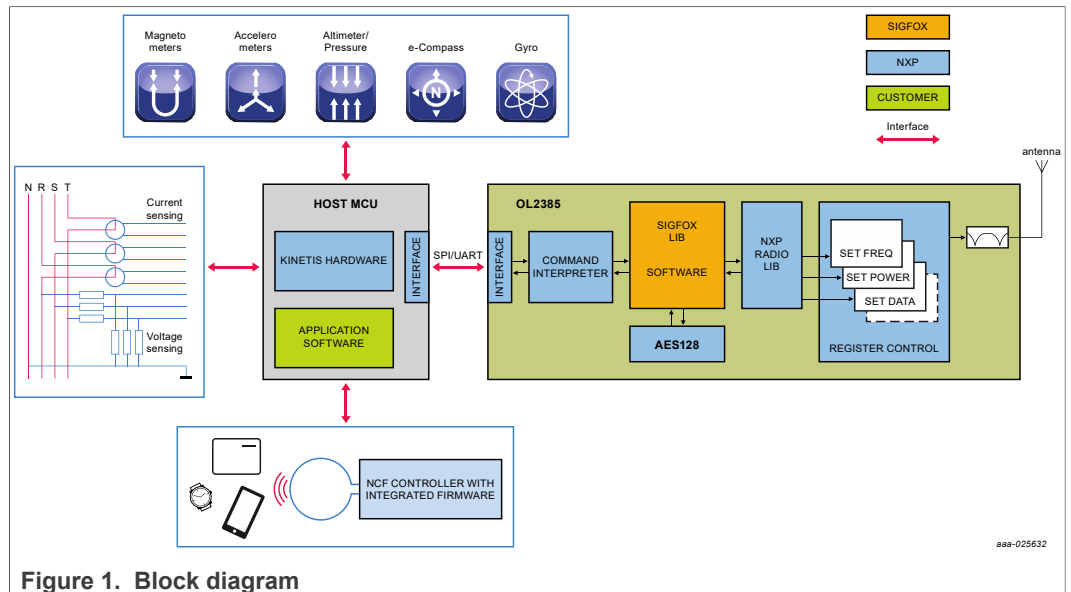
Magneto meters

Accelero meters

Altimeter/ Pressure

e-Compass

N

Gyro

SIGFOX

NXP

CUSTOMER

Interface

antenna

N R S T

Current sensing

Voltage sensing

HOST MCU

KINETIS HARDWARE

INTERFACE

APPLICATION SOFTWARE

SPI/UART

OL2385

INTERFACE

COMMAND INTERPRETER

SIGFOX LIB

SOFTWARE

AES128

NXP RADIO LIB

SET FREQ

SET POWER

SET DATA

REGISTER CONTROL

NCF CONTROLLER WITH INTEGRATED FIRMWARE

aaa-025632

Figure 1. Block diagram